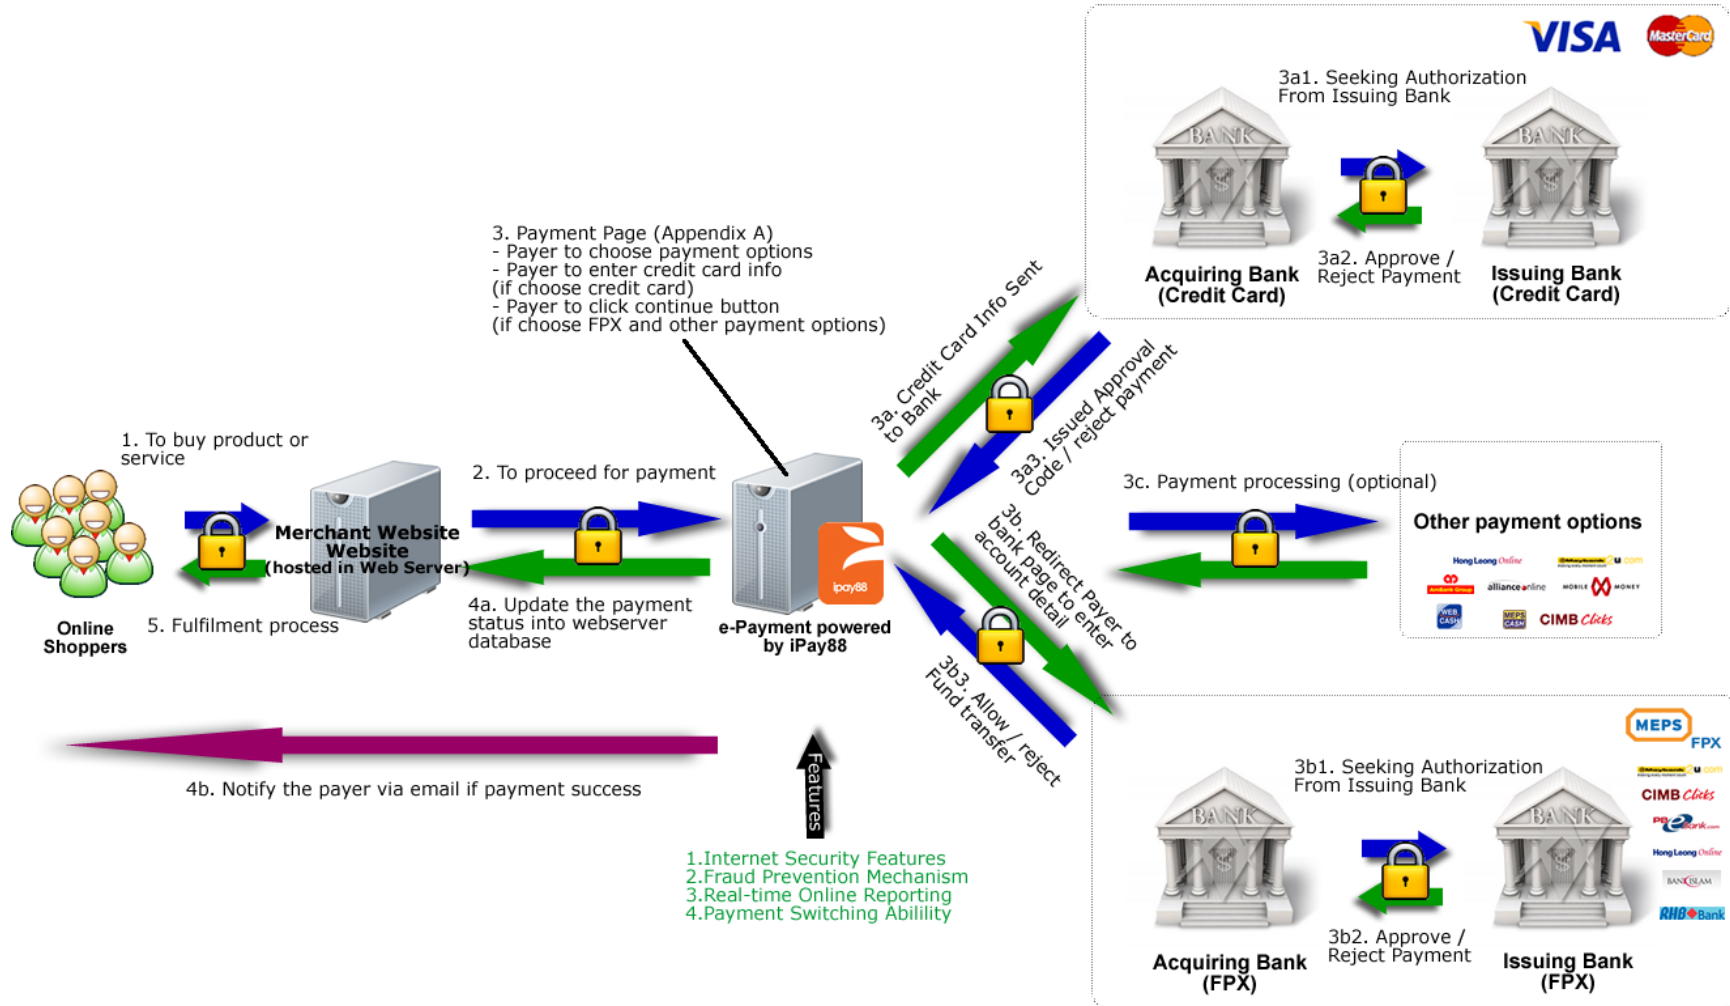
VISA MasterCard

3a1. Seeking Authorization From Issuing Bank

BANK

BANK

Acquiring Bank (Credit Card)

3a2. Approve / Reject Payment

Issuing Bank (Credit Card)

3. Payment Page (Appendix A)
- Payer to choose payment options
- Payer to enter credit card info (if choose credit card)
- Payer to click continue button (if choose FPX and other payment options)

3a. Credit Card Info Sent to Bank

3a3. Issued Approval Code / reject payment

1. To buy product or service

2. To proceed for payment

Merchant Website Website (hosted in Web Server)

Online Shoppers

5. Fulfilment process

4a. Update the payment status into webserver database

ipay88

e-Payment powered by iPay88

3c. Payment processing (optional)

Other payment options

Hong Leong Online

alliance online

MOBILE MONEY

WEB CASH

MEPS CASH

CIMB Clicks

3b. Redirect Payer to bank page to enter account detail

3b3. Allow / reject Fund transfer

MEPS FPX

CIMB Clicks

Hong Leong Online

BANKISLAM

RHB Bank

3b1. Seeking Authorization From Issuing Bank

BANK

BANK

Acquiring Bank (FPX)

3b2. Approve / Reject Payment

Issuing Bank (FPX)

4b. Notify the payer via email if payment success

Features

1.Internet Security Features
2.Fraud Prevention Mechanism
3.Real-time Online Reporting
4.Payment Switching Abilility